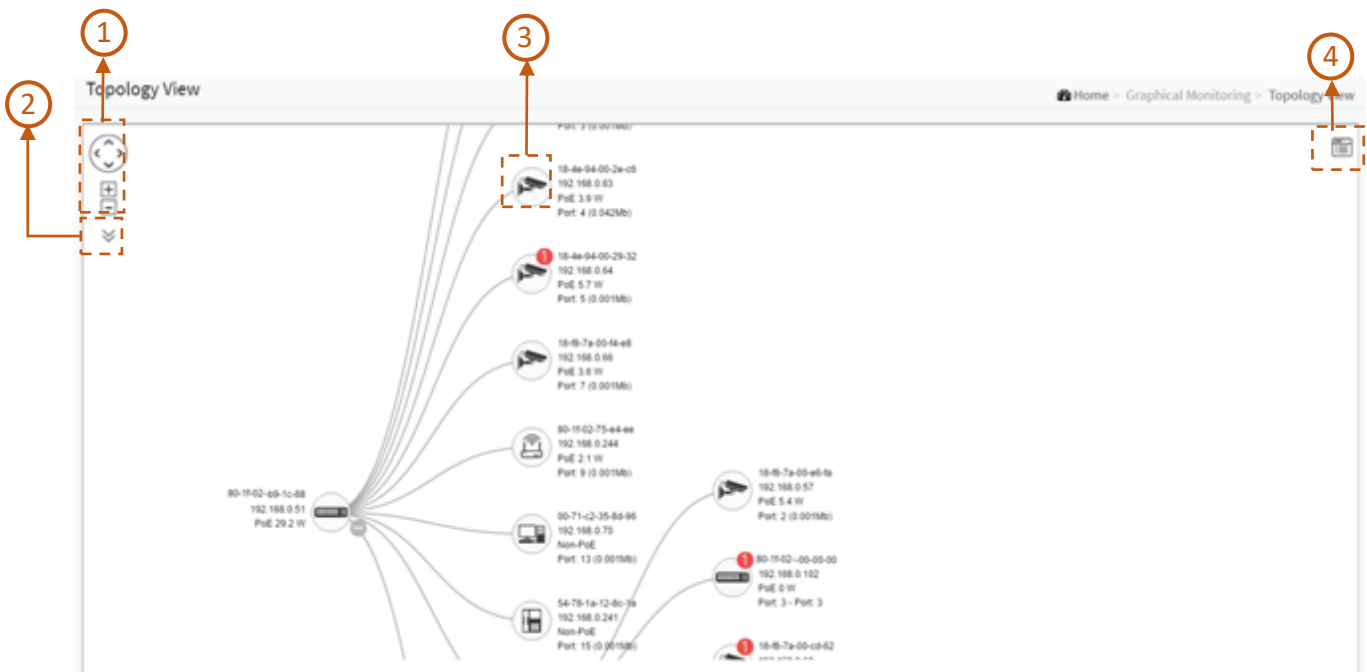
1

2

3

4

Topology View

Home > Graphical Monitoring > Topology View

Port: 3 (0.001Mb)

18-4e-94-00-2e-c6
192.168.0.63
PoE 3.9 W
Port: 4 (0.042Mb)

18-4e-94-00-29-32
192.168.0.64
PoE 5.7 W
Port: 5 (0.001Mb)

18-f8-7a-00-f4-e8
192.168.0.66
PoE 3.6 W
Port: 7 (0.001Mb)

80-1f-02-75-e4-ee
192.168.0.244
PoE 2.1 W
Port: 9 (0.001Mb)

80-1f-02-b9-1c-88
192.168.0.51
PoE 29.2 W

00-71-c2-35-8d-96
192.168.0.70
Non-PoE
Port: 13 (0.001Mb)

54-78-1a-12-8c-1a
192.168.0.241
Non-PoE
Port: 15 (0.001Mb)

18-f8-7a-00-e6-fa
192.168.0.57
PoE 5.4 W
Port: 2 (0.001Mb)

80-1f-02-00-00-00
192.168.0.102
PoE 0 W
Port: 3 - Port: 3

18-f8-7a-00-cd-62
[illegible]